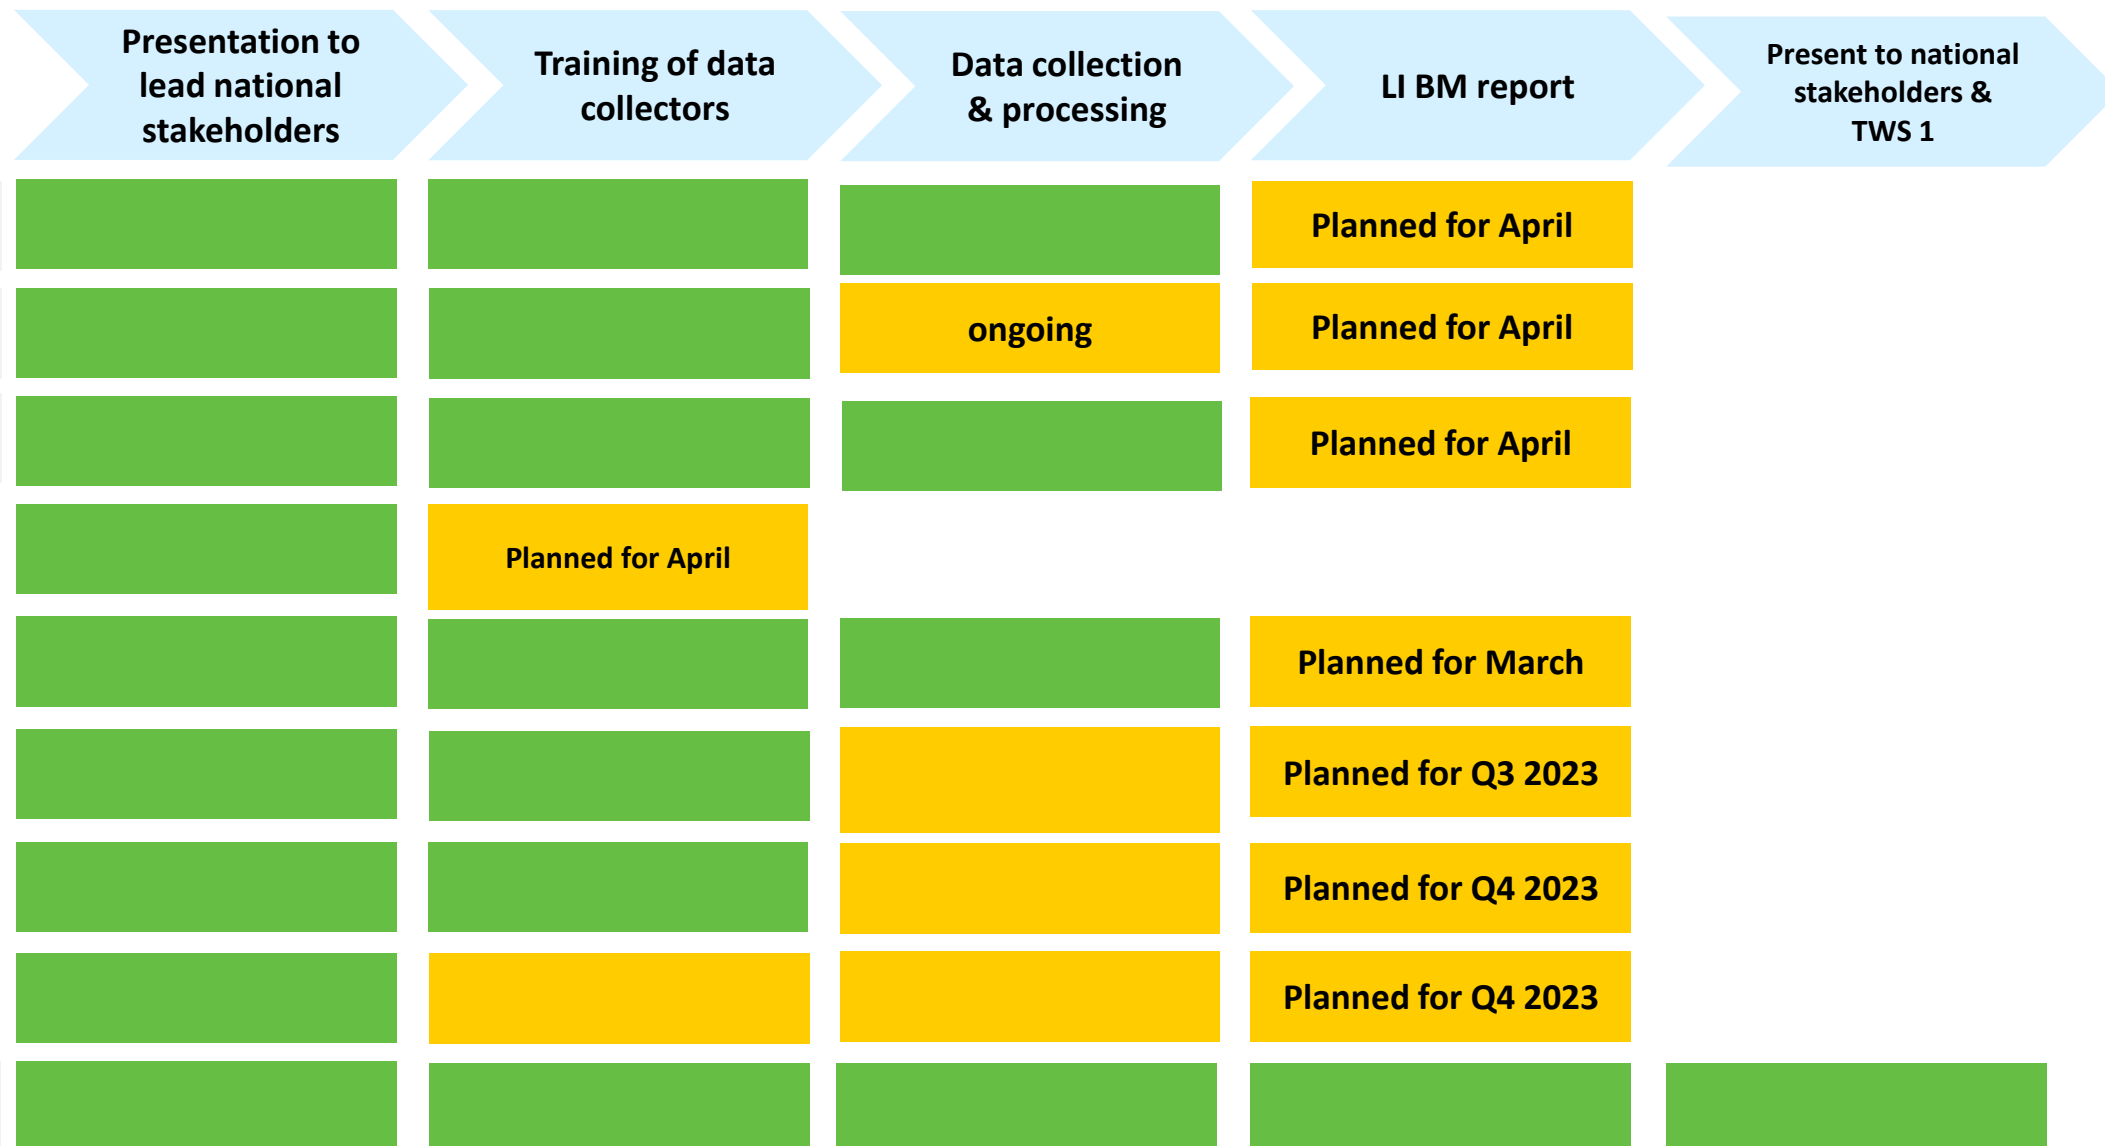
| Presentation to lead national stakeholders | Training of data collectors | Data collection & processing | LI BM report | Present to national stakeholders & TWS 1 |
|---|---|---|---|---|
| | | | Planned for April | |
| | | ongoing | Planned for April | |
| | | | Planned for April | |
| | Planned for April | | | |
| | | | Planned for March | |
| | | | Planned for Q3 2023 | |
| | | | Planned for Q4 2023 | |
| | | | Planned for Q4 2023 | |
| | | | | |